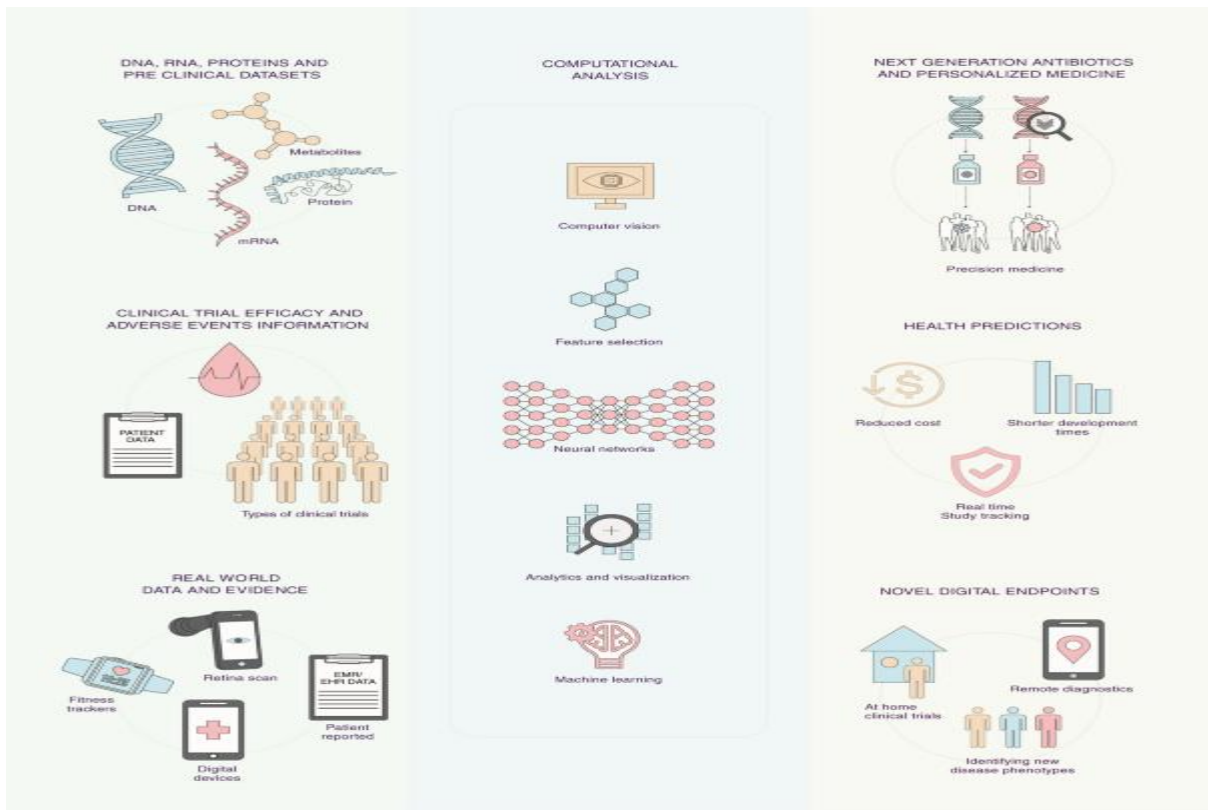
DNA, RNA, PROTEINS AND PRE CLINICAL DATASETS

Metabolites

DNA

Protein

mRNA

CLINICAL TRIAL EFFICACY AND ADVERSE EVENTS INFORMATION

PATIENT DATA

Types of clinical trials

REAL WORLD DATA AND EVIDENCE

Retina scan

Fitness trackers

EMR/ EHR DATA

Patient reported

Digital devices

COMPUTATIONAL ANALYSIS

Computer vision

Feature selection

Neural networks

Analytics and visualization

Machine learning

NEXT GENERATION ANTIBIOTICS AND PERSONALIZED MEDICINE

Precision medicine

HEALTH PREDICTIONS

Reduced cost

Shorter development times

Real time Study tracking

NOVEL DIGITAL ENDPOINTS

Remote diagnostics

At home clinical trials

Identifying new disease phenotypes